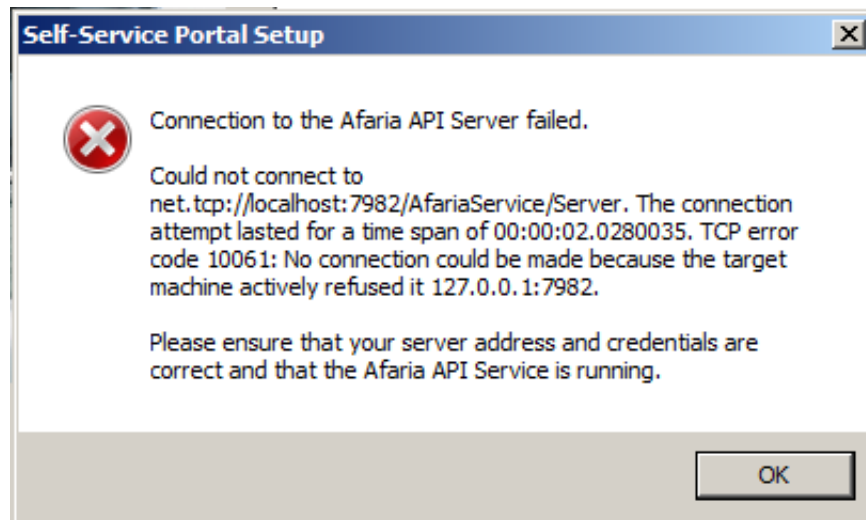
Self-Service Portal Setup

Connection to the Afaria API Server failed.

Could not connect to net.tcp://localhost:7982/AfariaService/Server. The connection attempt lasted for a time span of 00:00:02.0280035. TCP error code 10061: No connection could be made because the target machine actively refused it 127.0.0.1:7982.

Please ensure that your server address and credentials are correct and that the Afaria API Service is running.

OK